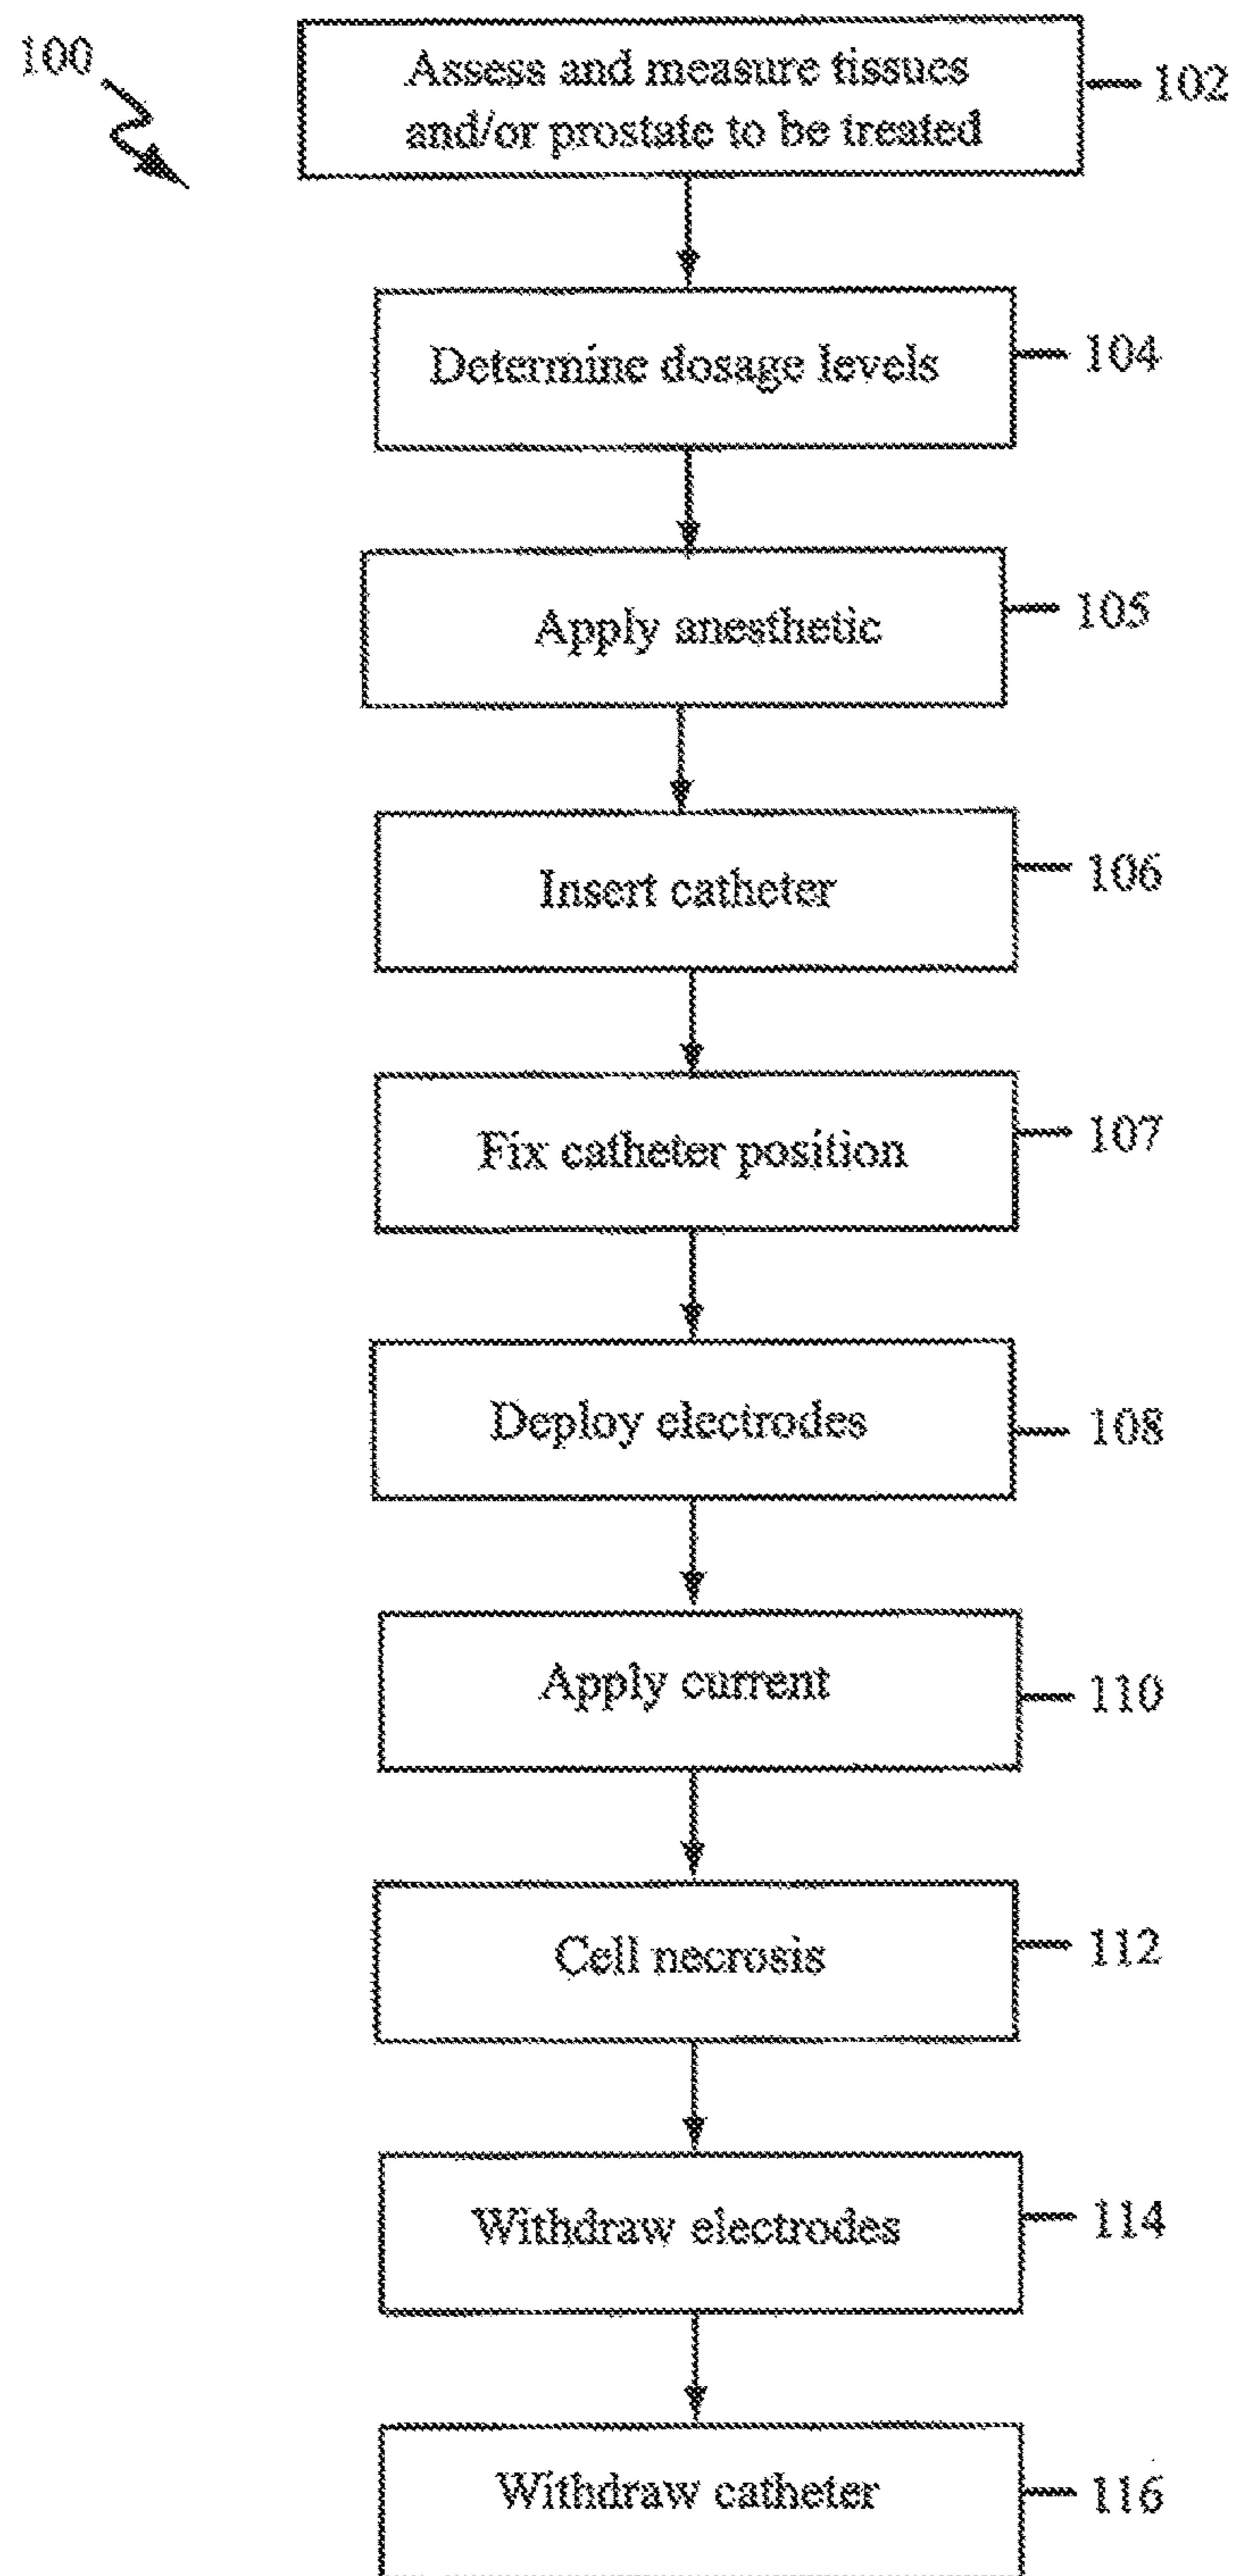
100

Assess and measure tissues and/or prostate to be treated

102

Determine dosage levels

104

Apply anesthetic

105

Insert catheter

106

Fix catheter position

107

Deploy electrodes

108

Apply current

110

Cell necrosis

112

Withdraw electrodes

114

Withdraw catheter

116